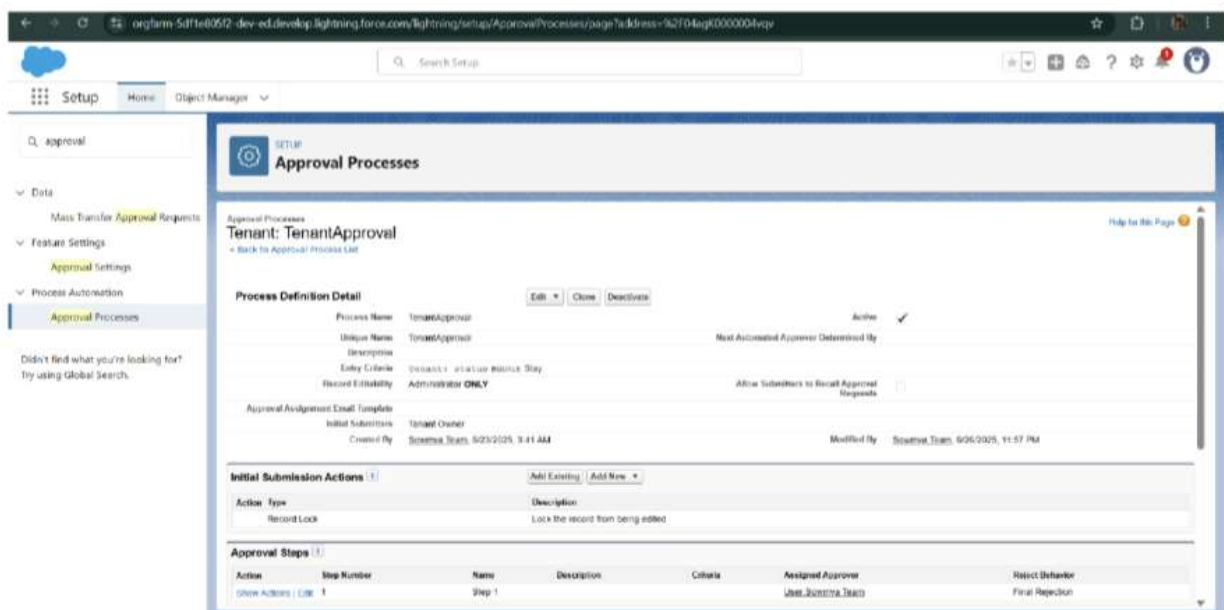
orgfarm-5df1e805f2-dev-ed.develop.lightning.force.com/lightning/setup/ApprovalProcesses/page?address=%2F04agK0000004vqv

Search Setup

Setup Home Object Manager

approval

Data

Mass Transfer Approval Requests

Feature Settings

Approval Settings

Process Automation

Approval Processes

Didn't find what you're looking for? Try using Global Search.

SETUP

Approval Processes

Approval Processes

Tenant: TenantApproval

« Back to Approval Process List

Help for this Page

Process Definition Detail

Edit Clone Deactivate

| | | | |
|---|---|---|---|
| Process Name | TenantApproval | Active | ✓ |
| Unique Name | TenantApproval | Next Automated Approver Determined By | |
| Description | | | |
| Entry Criteria | Tenant: status EQUALS Stay | | |
| Record Editability | Administrator ONLY | Allow Submitters to Recall Approval Requests | |
| Approval Assignment Email Template | | | |
| Initial Submitters | Tenant Owner | | |
| Created By | Sowmya Team, 5/23/2025, 3:41 AM | Modified By | Sowmya Team, 6/26/2025, 11:57 PM |

Initial Submission Actions

Add Existing Add New

| Action | Type | Description |
|---|---|---|
| | Record Lock | Lock the record from being edited |

Approval Steps

| Action | Step Number | Name | Description | Criteria | Assigned Approver | Reject Behavior |
|---|---|---|---|---|---|---|
| Show Actions \| Edit | 1 | Step 1 | | | User: Sowmya Team | Final Rejection |